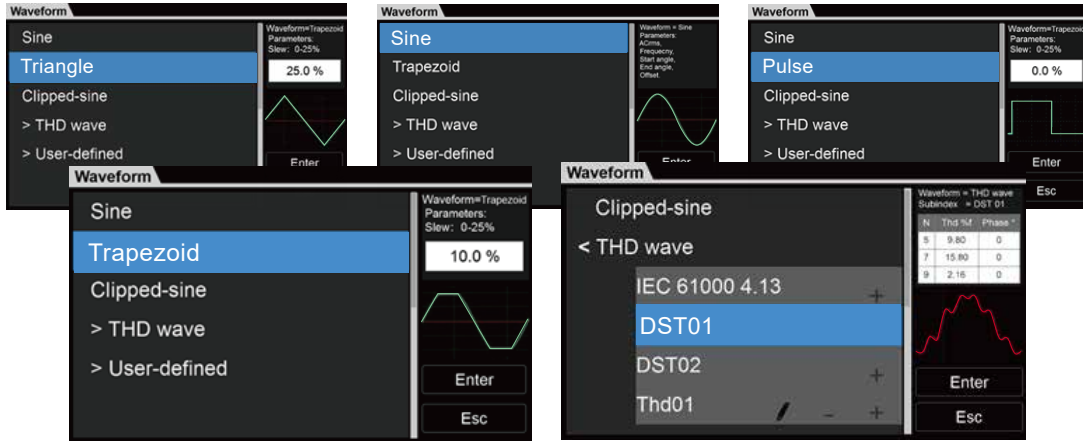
Waveform

Sine
Triangle
Clipped-sine
> THD wave
> User-defined

Waveform=Trapezoid
Parameters:
Slew: 0-25%
25.0 %
Enter

Waveform

Sine
Trapezoid
Clipped-sine
> THD wave
> User-defined

Waveform = Sine
Parameters:
ACrms,
Frequecny,
Start angle,
End angle,
Offset.
Enter

Waveform

Sine
Pulse
Clipped-sine
> THD wave
> User-defined

Waveform=Trapezoid
Parameters:
Slew: 0-25%
0.0 %
Enter
Esc

Waveform

Sine
Trapezoid
Clipped-sine
> THD wave
> User-defined

Waveform=Trapezoid
Parameters:
Slew: 0-25%
10.0 %
Enter
Esc

Waveform

Clipped-sine
< THD wave
IEC 61000 4.13 +
DST01
DST02 +
Thd01 - +

Waveform = THD wave
Subindex = DST 01

| N | Thd %f | Phase ° |
|---|---|---|
| 5 | 9.80 | 0 |
| 7 | 15.80 | 0 |
| 9 | 2.16 | 0 |

Enter
Esc